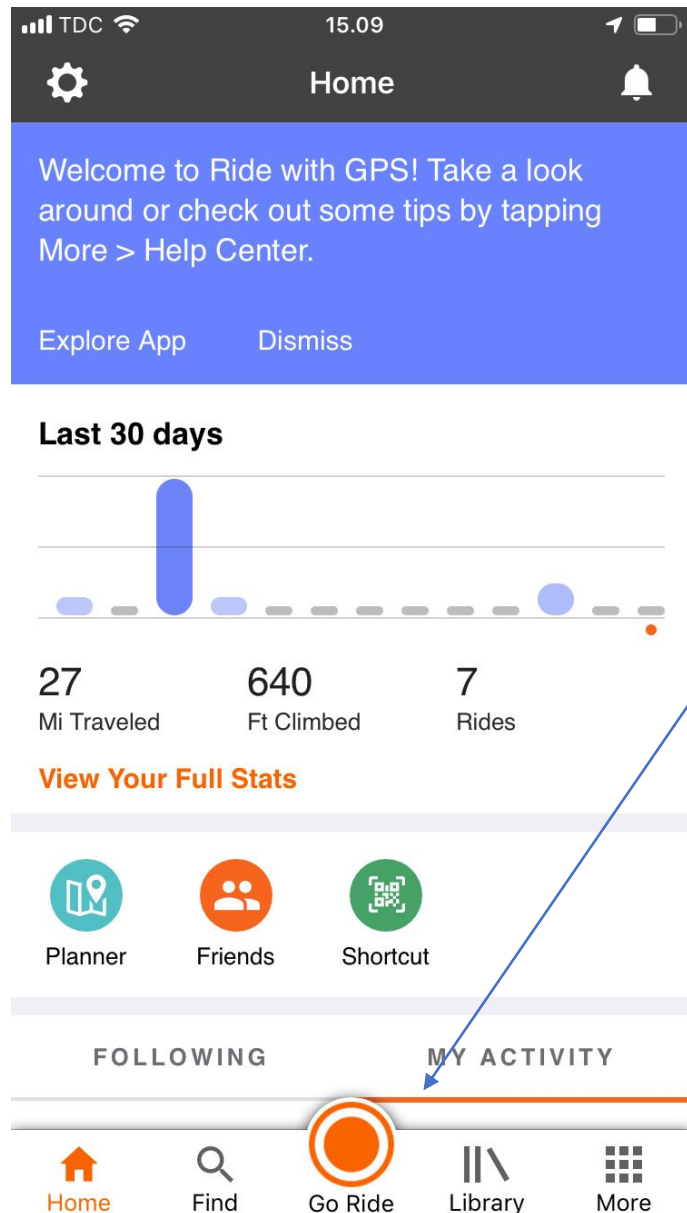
TDC 15.09

Home

Welcome to Ride with GPS! Take a look around or check out some tips by tapping More > Help Center.

Explore App Dismiss

Last 30 days

27
Mi Traveled

640
Ft Climbed

7
Rides

View Your Full Stats

Planner Friends Shortcut

FOLLOWING MY ACTIVITY

Home Find Go Ride Library More